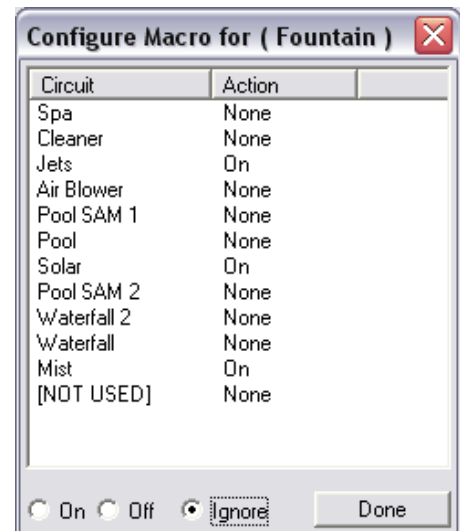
Configure Macro for ( Fountain )

| Circuit | Action |
|---|---|
| Spa | None |
| Cleaner | None |
| Jets | On |
| Air Blower | None |
| Pool SAM 1 | None |
| Pool | None |
| Solar | On |
| Pool SAM 2 | None |
| Waterfall 2 | None |
| Waterfall | None |
| Mist | On |
| [NOT USED] | None |

On Off Ignore

Done